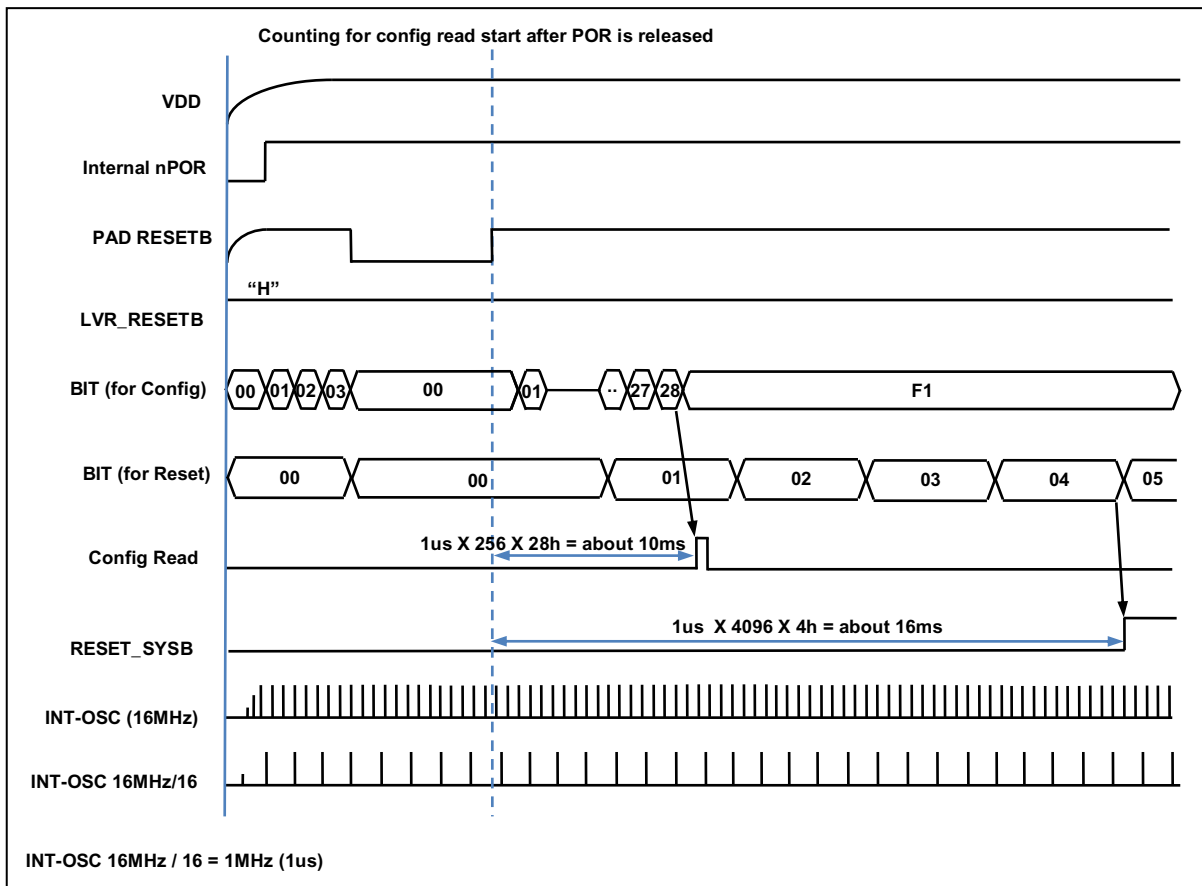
Counting for config read start after POR is released

VDD

Internal nPOR

PAD RESETB

"H"

LVR_RESETB

BIT (for Config)

00 01 02 03 00 01 .. 27 28 F1

BIT (for Reset)

00 00 01 02 03 04 05

1us X 256 X 28h = about 10ms

Config Read

1us X 4096 X 4h = about 16ms

RESET_SYSB

INT-OSC (16MHz)

INT-OSC 16MHz/16

INT-OSC 16MHz / 16 = 1MHz (1us)